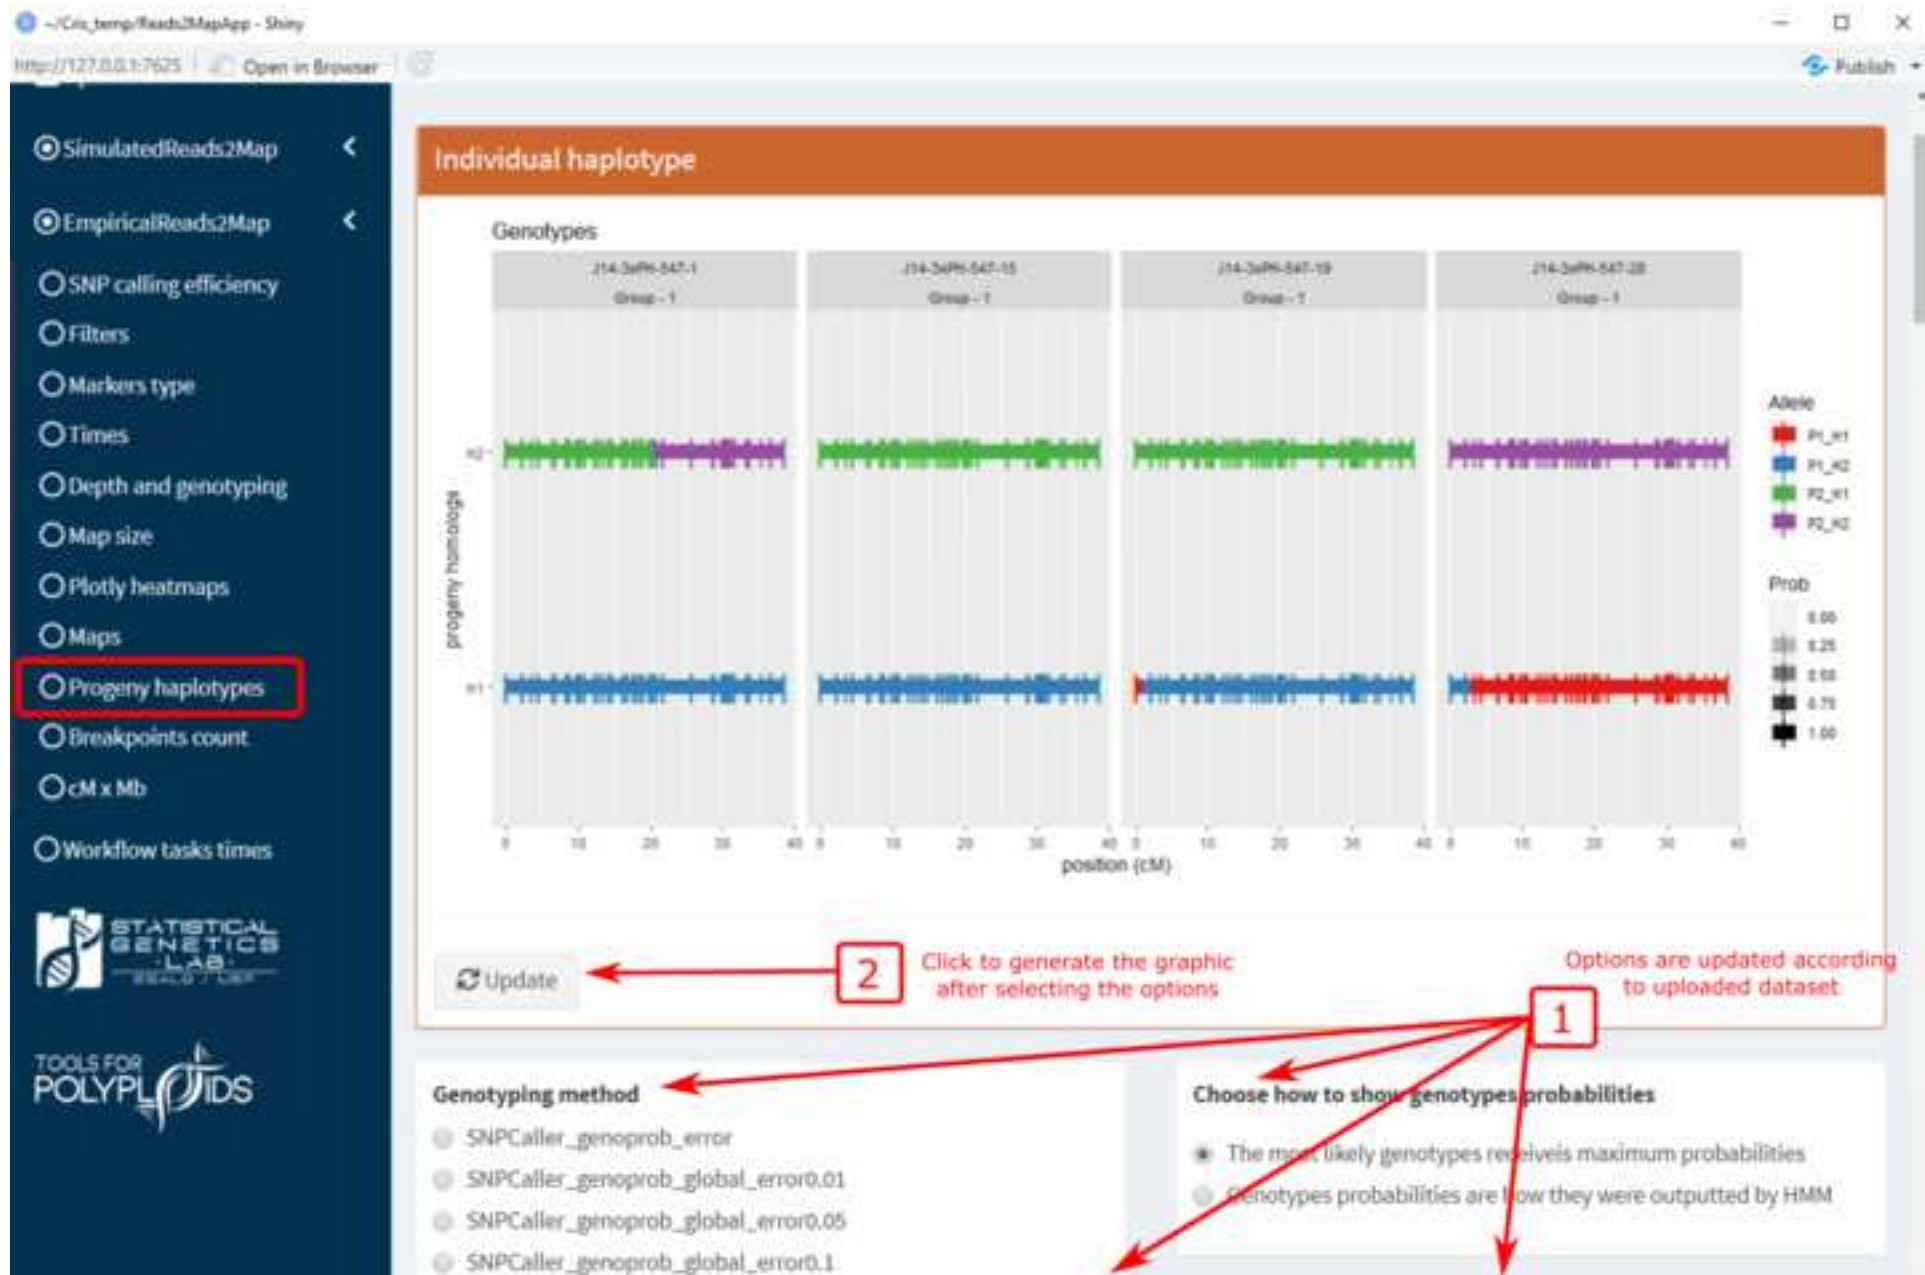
~/Cris_temp/Reads2MapApp - Shiny

http://127.0.0.1:7625 Open in Browser Publish

SimulatedReads2Map

EmpiricalReads2Map

SNP calling efficiency

Filters

Markers type

Times

Depth and genotyping

Map size

Plotly heatmaps

Maps

Progeny haplotypes

Breakpoints count

cM x Mb

Workflow tasks times

STATISTICAL GENETICS LAB

TOOLS FOR POLYPLOIDS

Individual haplotype

Genotypes

| J14-3aPH-547-1 Group - 1 | J14-3aPH-547-15 Group - 1 | J14-3aPH-547-19 Group - 1 | J14-3aPH-547-28 Group - 1 |
|---|---|---|---|

H2

H1

progeny homologs

0 10 20 30 40 0 10 20 30 40 0 10 20 30 40 0 10 20 30 40

position (cM)

Allele

P1_H1

P1_H2

P2_H1

P2_H2

Prob

0.00

0.25

0.50

0.75

1.00

Update

2

Click to generate the graphic after selecting the options

Options are updated according to uploaded dataset

1

Genotyping method

SNPCaller_genoprob_error

SNPCaller_genoprob_global_error0.01

SNPCaller_genoprob_global_error0.05

SNPCaller_genoprob_global_error0.1

Choose how to show genotypes probabilities

The most likely genotypes receiveis maximum probabilities

Genotypes probabilities are how they were outputted by HMM